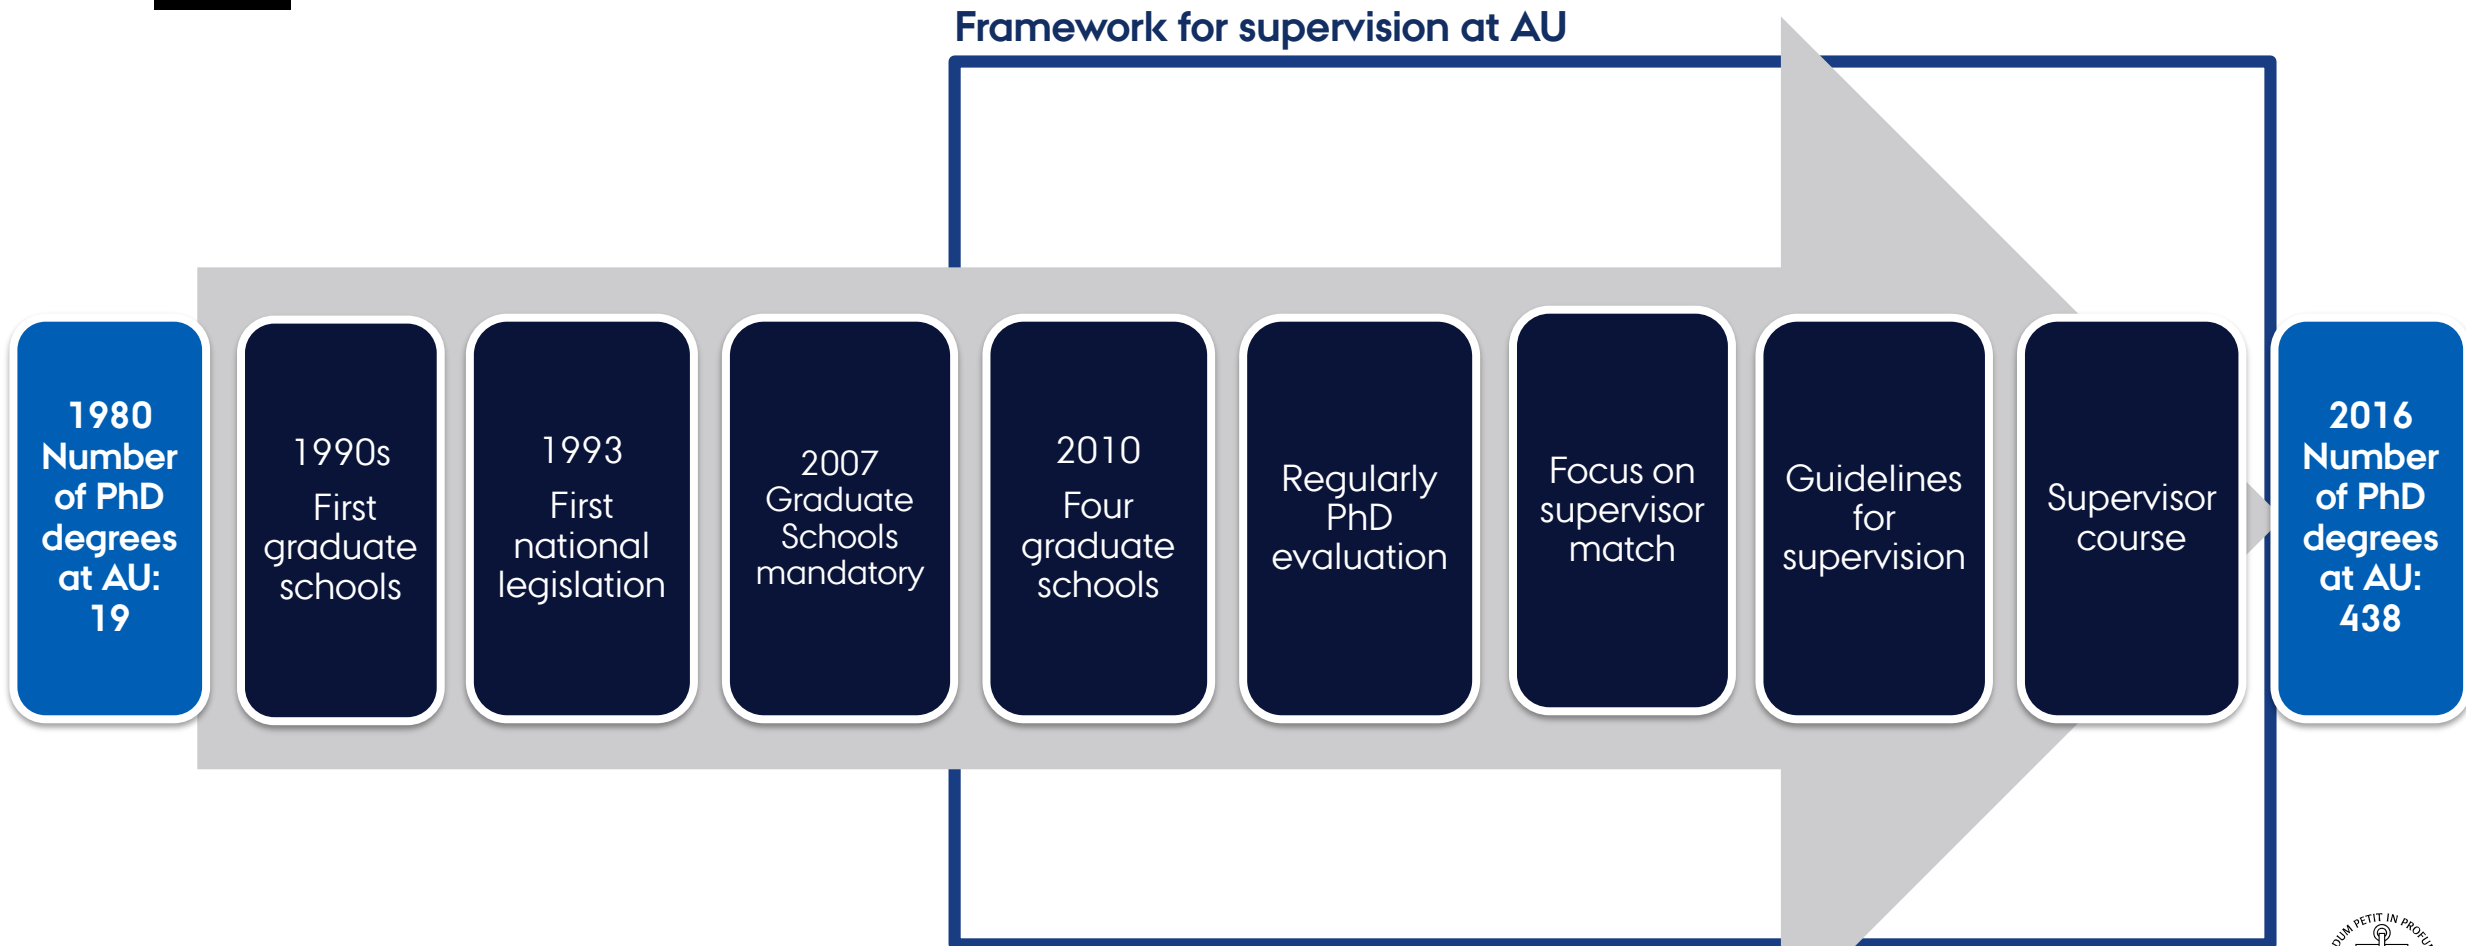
Framework for supervision at AU

1980
Number of PhD degrees at AU:
19

1990s
First graduate schools

1993
First national legislation

2007
Graduate Schools mandatory

2010
Four graduate schools

Regularly PhD evaluation

Focus on supervisor match

Guidelines for supervision

Supervisor course

2016
Number of PhD degrees at AU:
438

DUM PETIT IN PROFU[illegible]